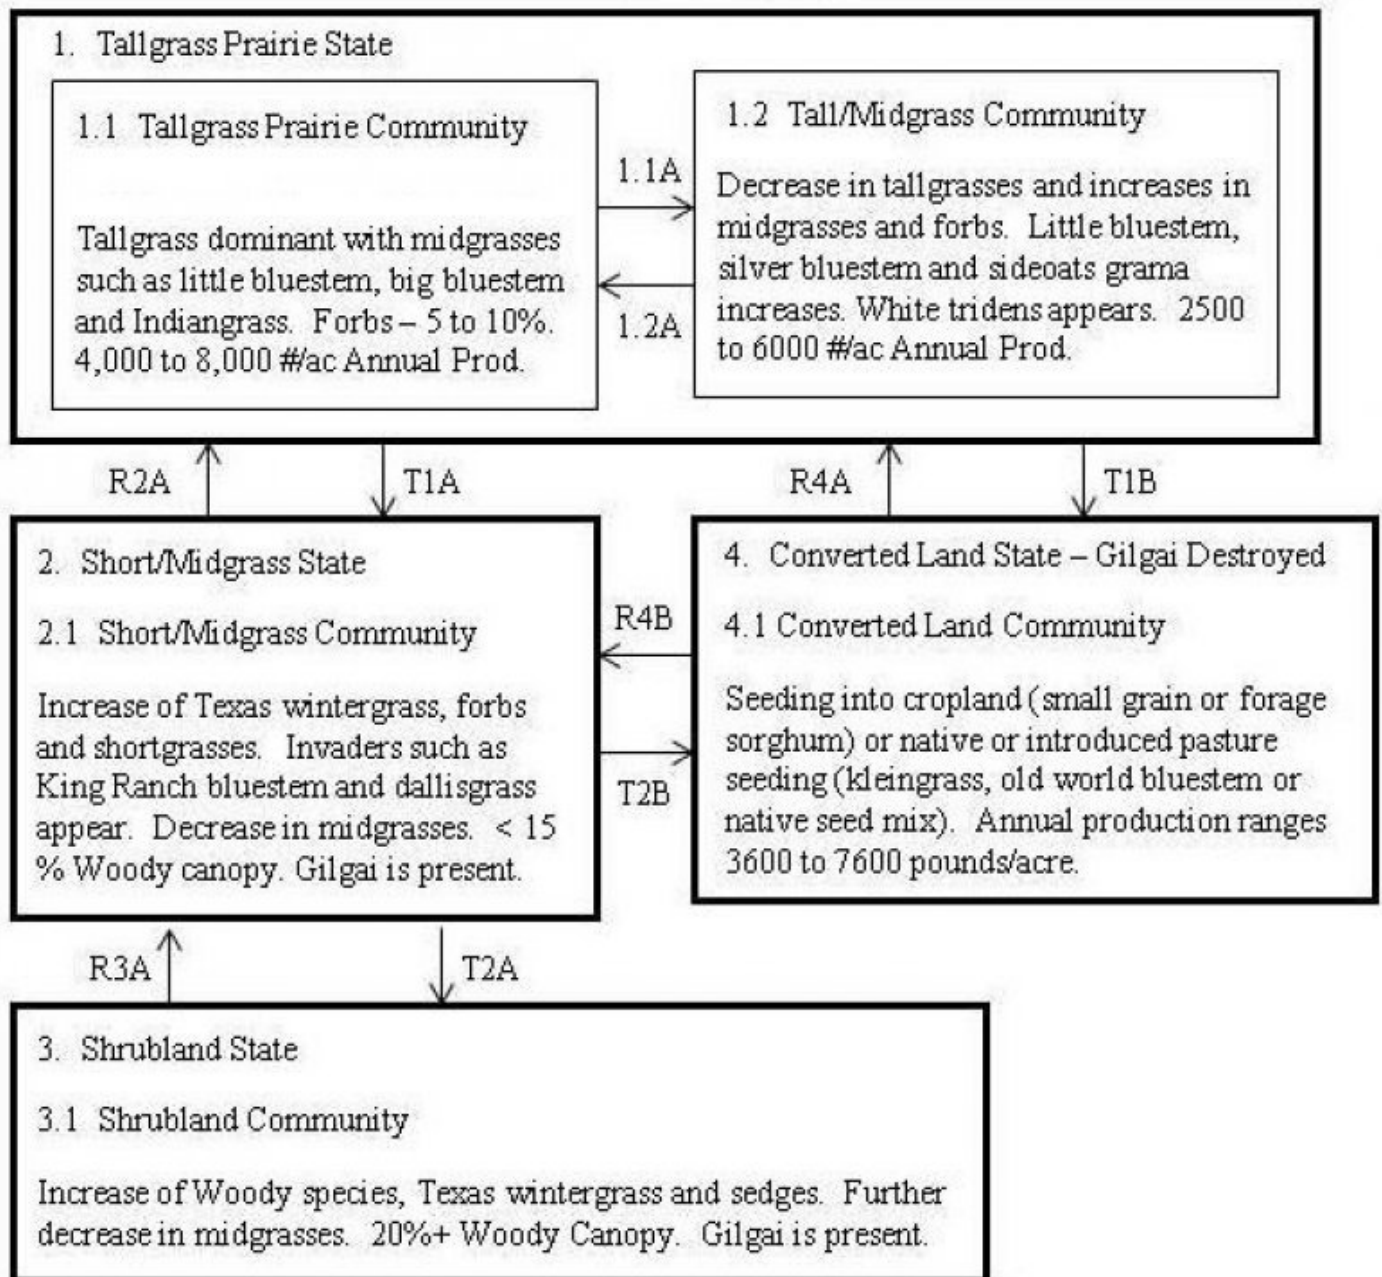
1. Tallgrass Prairie State

1.1 Tallgrass Prairie Community

Tallgrass dominant with midgrasses such as little bluestem, big bluestem and Indiangrass. Forbs – 5 to 10%. 4,000 to 8,000 #/ac Annual Prod.

1.1A

1.2A

1.2 Tall/Midgrass Community

Decrease in tallgrasses and increases in midgrasses and forbs. Little bluestem, silver bluestem and sideoats grama increases. White tridens appears. 2500 to 6000 #/ac Annual Prod.

R2A

T1A

R4A

T1B

2. Short/Midgrass State

2.1 Short/Midgrass Community

Increase of Texas wintergrass, forbs and shortgrasses. Invaders such as King Ranch bluestem and dallisgrass appear. Decrease in midgrasses. < 15 % Woody canopy. Gilgai is present.

R4B

T2B

4. Converted Land State – Gilgai Destroyed

4.1 Converted Land Community

Seeding into cropland (small grain or forage sorghum) or native or introduced pasture seeding (kleingrass, old world bluestem or native seed mix). Annual production ranges 3600 to 7600 pounds/acre.

R3A

T2A

3. Shrubland State

3.1 Shrubland Community

Increase of Woody species, Texas wintergrass and sedges. Further decrease in midgrasses. 20%+ Woody Canopy. Gilgai is present.